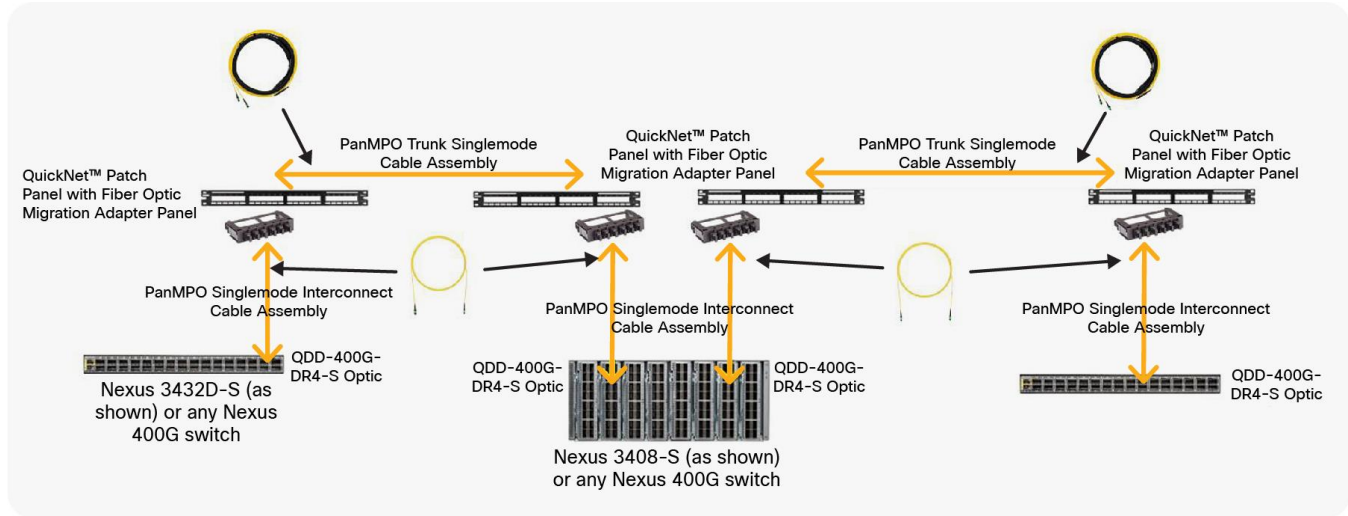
PanMPO Trunk Singlemode Cable Assembly

QuickNet™ Patch Panel with Fiber Optic Migration Adapter Panel

PanMPO Trunk Singlemode Cable Assembly

QuickNet™ Patch Panel with Fiber Optic Migration Adapter Panel

QuickNet™ Patch Panel with Fiber Optic Migration Adapter Panel

PanMPO Singlemode Interconnect Cable Assembly

PanMPO Singlemode Interconnect Cable Assembly

PanMPO Singlemode Interconnect Cable Assembly

QDD-400G-DR4-S Optic

Nexus 3432D-S (as shown) or any Nexus 400G switch

QDD-400G-DR4-S Optic

QDD-400G-DR4-S Optic

Nexus 3408-S (as shown) or any Nexus 400G switch

QDD-400G-DR4-S Optic